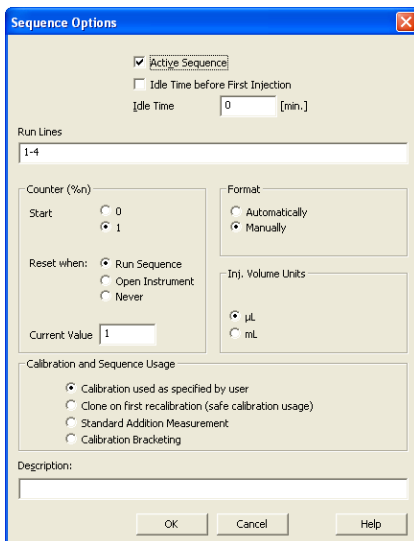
Sequence Options

Active Sequence
Idle Time before First Injection
Idle Time 0 [min.]

Run Lines
1-4

Counter (%n)
Start 0
1
Reset when: Run Sequence
Open Instrument
Never
Current Value 1

Format
Automatically
Manually

Inj. Volume Units
µL
mL

Calibration and Sequence Usage
Calibration used as specified by user
Clone on first recalibration (safe calibration usage)
Standard Addition Measurement
Calibration Bracketing

Description:

OK Cancel Help